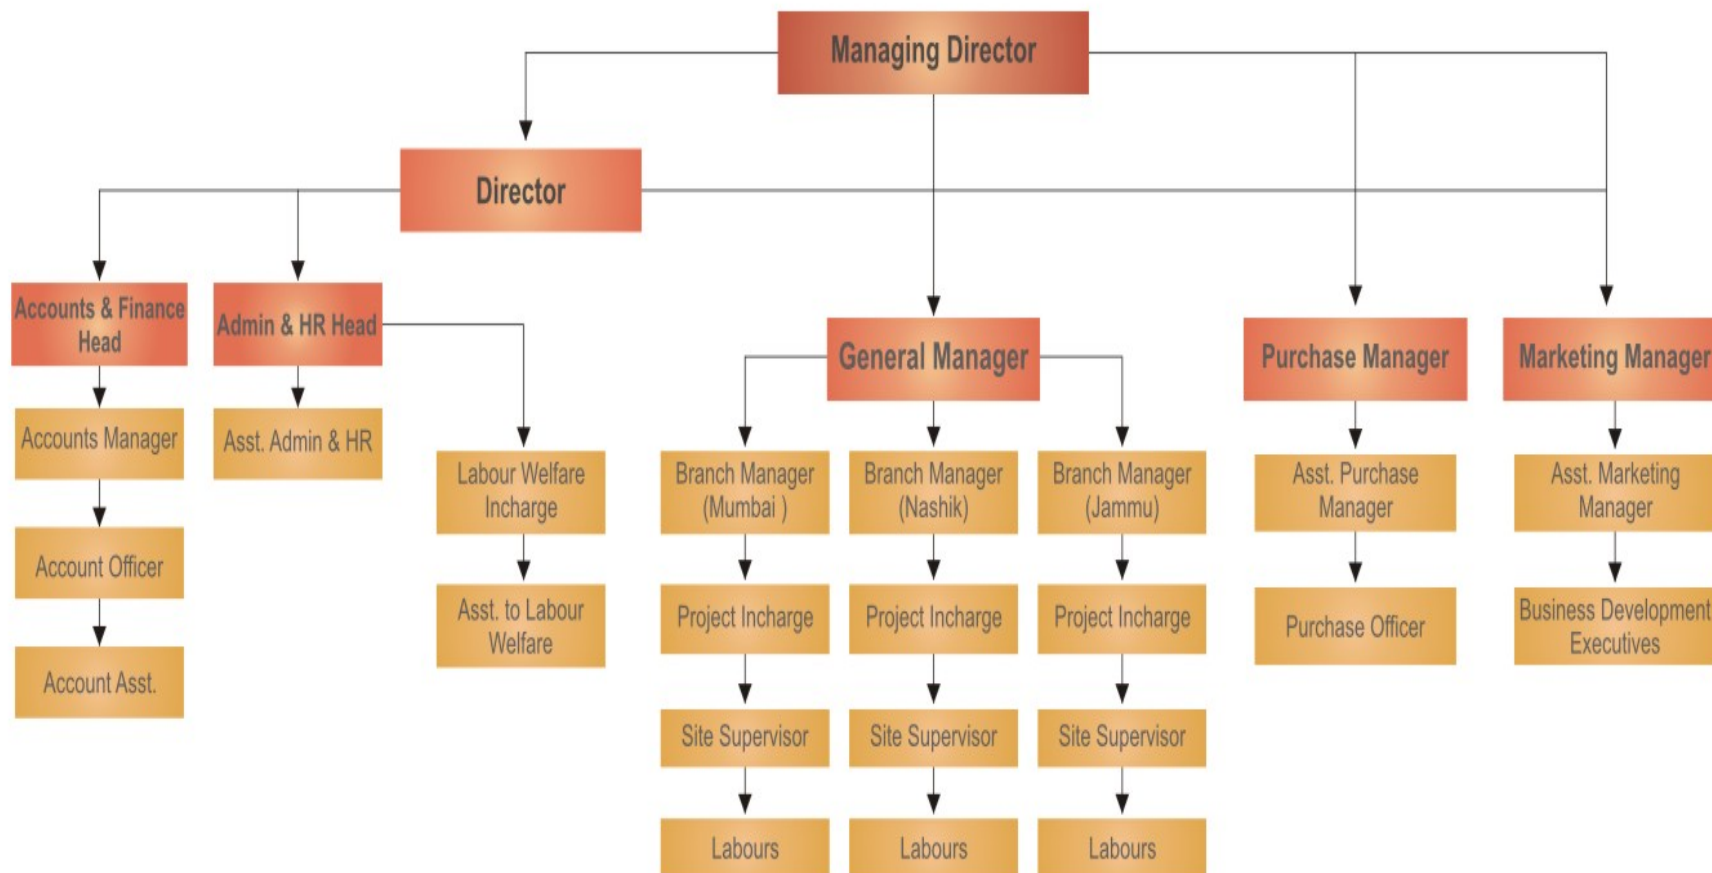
Managing Director

Director

Accounts & Finance Head

Accounts Manager

Account Officer

Account Asst.

Admin & HR Head

Asst. Admin & HR

Labour Welfare Incharge

Asst. to Labour Welfare

General Manager

Branch Manager (Mumbai )

Project Incharge

Site Supervisor

Labours

Branch Manager (Nashik)

Project Incharge

Site Supervisor

Labours

Branch Manager (Jammu)

Project Incharge

Site Supervisor

Labours

Purchase Manager

Asst. Purchase Manager

Purchase Officer

Marketing Manager

Asst. Marketing Manager

Business Development Executives